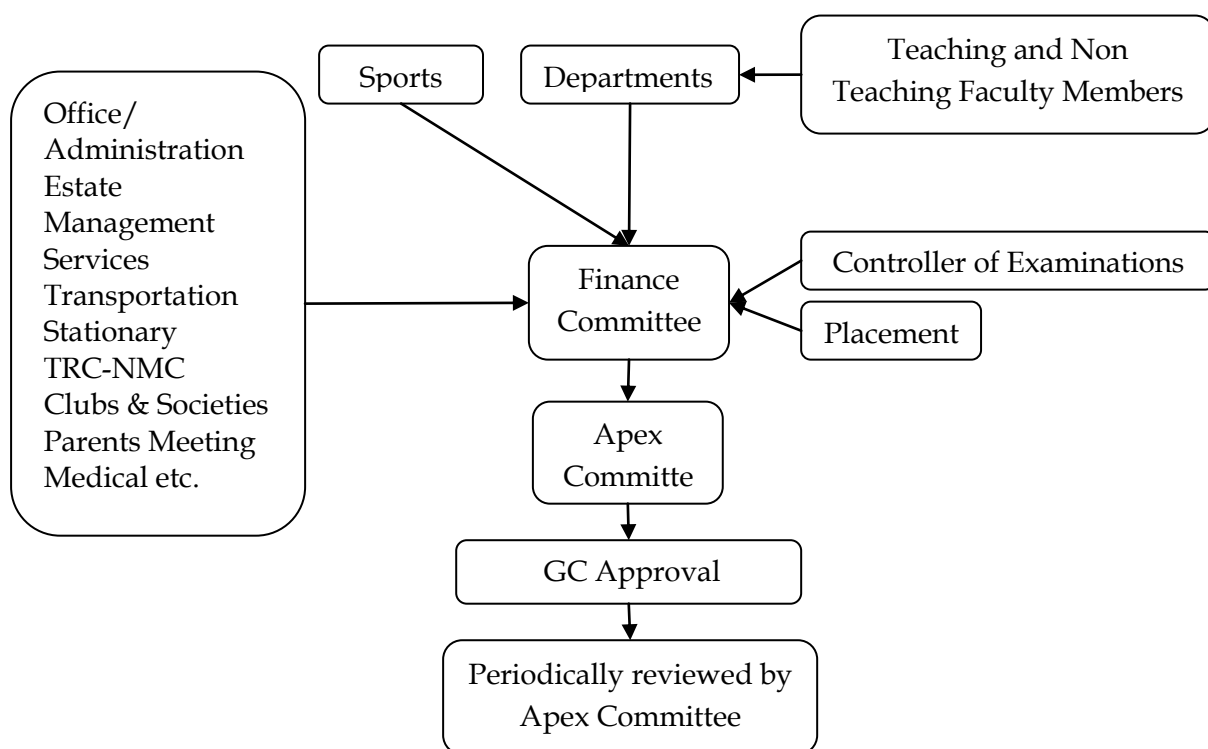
Sports

Departments

Teaching and Non Teaching Faculty Members

Office/
Administration
Estate
Management
Services
Transportation
Stationary
TRC-NMC
Clubs & Societies
Parents Meeting
Medical etc.

Finance Committee

Controller of Examinations

Placement

Apex Committe

GC Approval

Periodically reviewed by Apex Committee